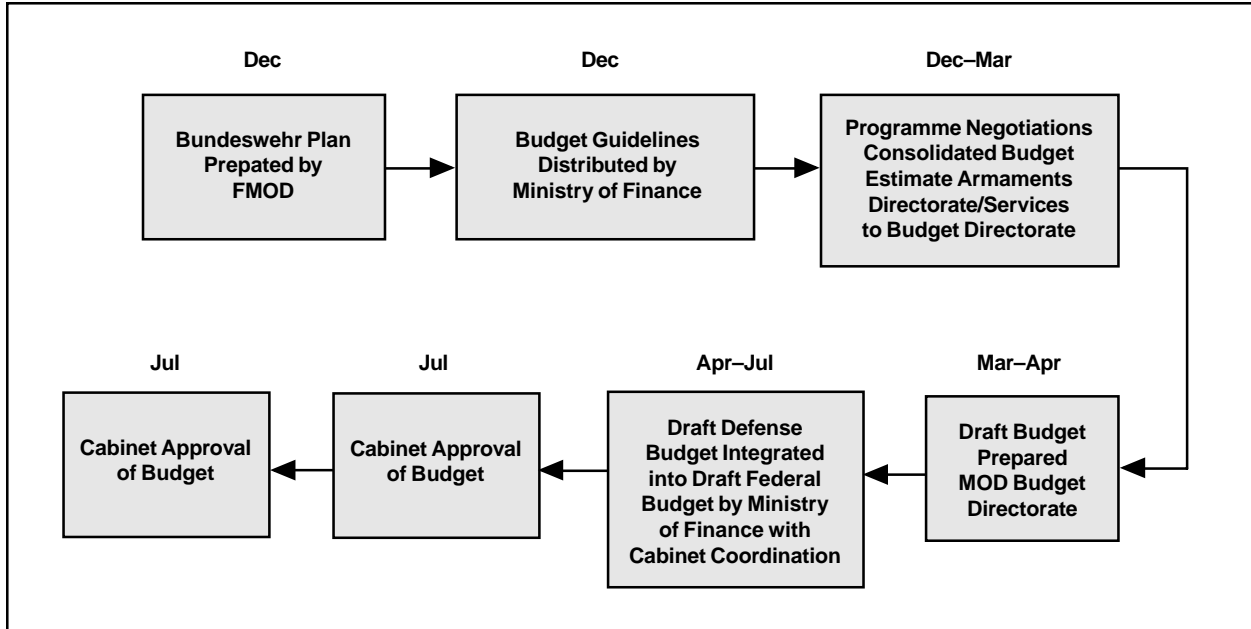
Dec

Bundeswehr Plan Prepated by FMOD

Dec

Budget Guidelines Distributed by Ministry of Finance

Dec–Mar

Programme Negotiations Consolidated Budget Estimate Armaments Directorate/Services to Budget Directorate

Mar–Apr

Draft Budget Prepared MOD Budget Directorate

Apr–Jul

Draft Defense Budget Integrated into Draft Federal Budget by Ministry of Finance with Cabinet Coordination

Jul

Cabinet Approval of Budget

Jul

Cabinet Approval of Budget